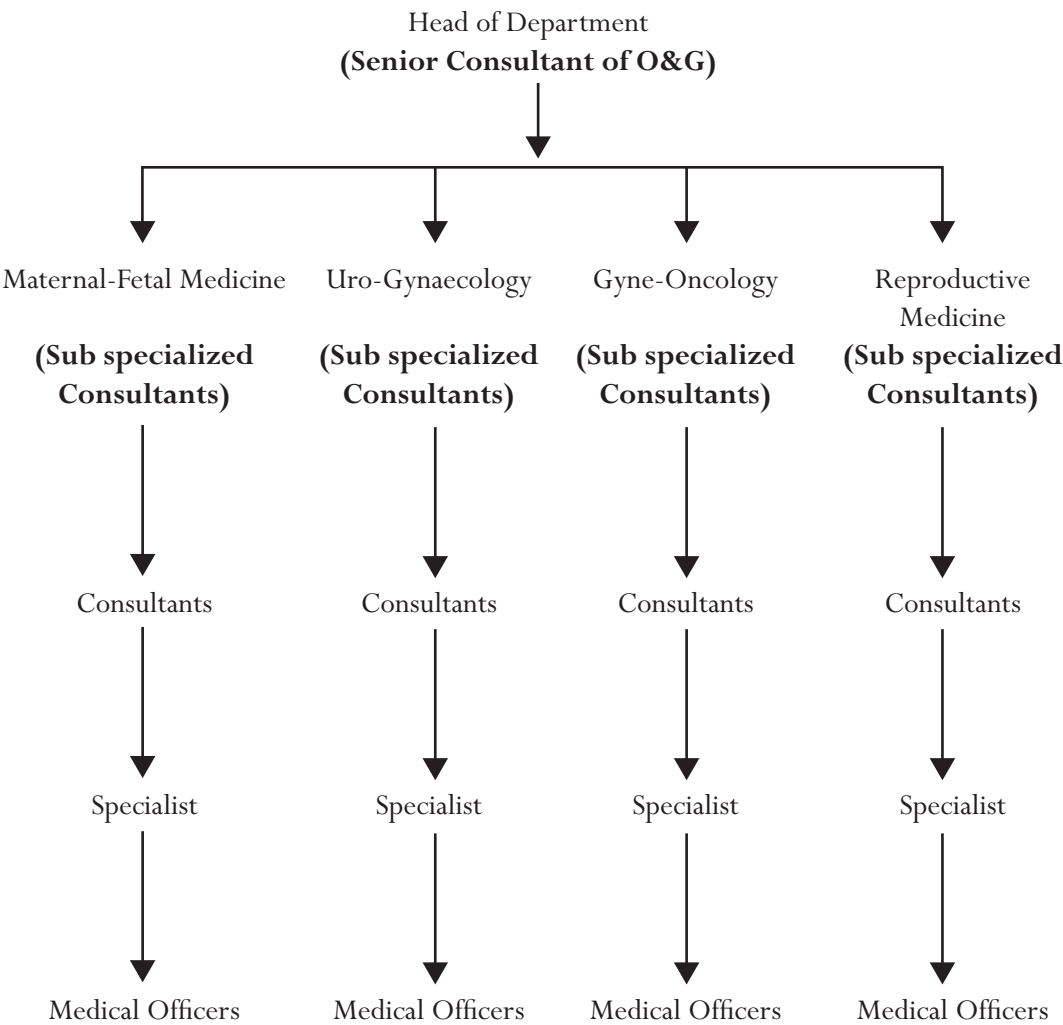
Head of Department
(Senior Consultant of O&G)

Maternal-Fetal Medicine
(Sub specialized Consultants)
Consultants
Specialist
Medical Officers

Uro-Gynaecology
(Sub specialized Consultants)
Consultants
Specialist
Medical Officers

Gyne-Oncology
(Sub specialized Consultants)
Consultants
Specialist
Medical Officers

Reproductive Medicine
(Sub specialized Consultants)
Consultants
Specialist
Medical Officers